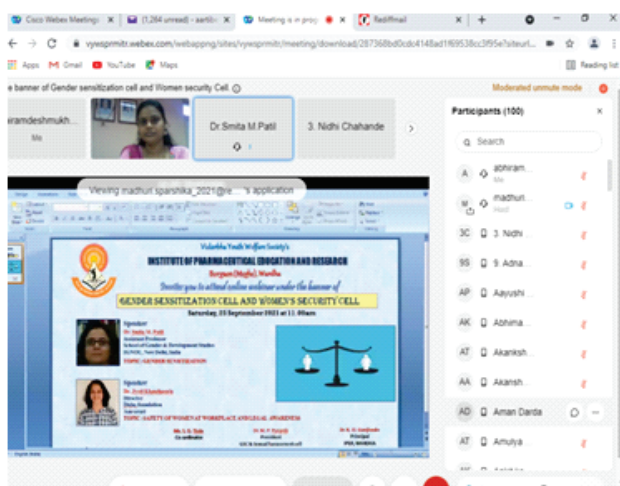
Cisco Webex Meeting | (1,264 unread) - aarti | Meeting is in prog | Rediffmail | +

vyvspmitr.webex.com/webappng/sites/vyvspmitr/meeting/download/287368bd0cdc4148ad1f69538cc3f95e?siteurl...

Apps Gmail YouTube Maps Reading list

e banner of Gender sensitization cell and Women security Cell.

Moderated unmute mode

ramdeshmukh... Me

Dr.Smita M.Patil

3. Nidhi Chahande

Viewing madhuri sparshika_2021@re...'s application

Participants (100)

Search

abhiram... Me

madhuri... Host

3C 3. Nidhi

9S 9. Adna...

AP Aayushi

AK Abhima...

AT Akanksh...

AA Akansh...

AD Aman Darda

AT Amulya

Vidarbha Youth Welfare Society's
INSTITUTE OF PHARMACEUTICAL EDUCATION AND RESEARCH
Borgaon (Meghe), Wardha
Invites you to attend online webinar under the banner of
GENDER SENSITIZATION CELL AND WOMEN'S SECURITY CELL
Saturday, 25 September 2021 at 11.00am

Speaker
Dr. Smita M. Patil
Assistant Professor
School of Gender & Development Studies
IGNOU, New Delhi, India
TOPIC: GENDER SENSITIZATION

Speaker
Dr. Jyoti Khandewale
Director
Disha Foundation
Amravati
TOPIC: SAFETY OF WOMEN AT WORKPLACE AND LEGAL AWARENESS

Ms. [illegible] Co-ordinator

Dr. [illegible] President

Dr. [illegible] Principal